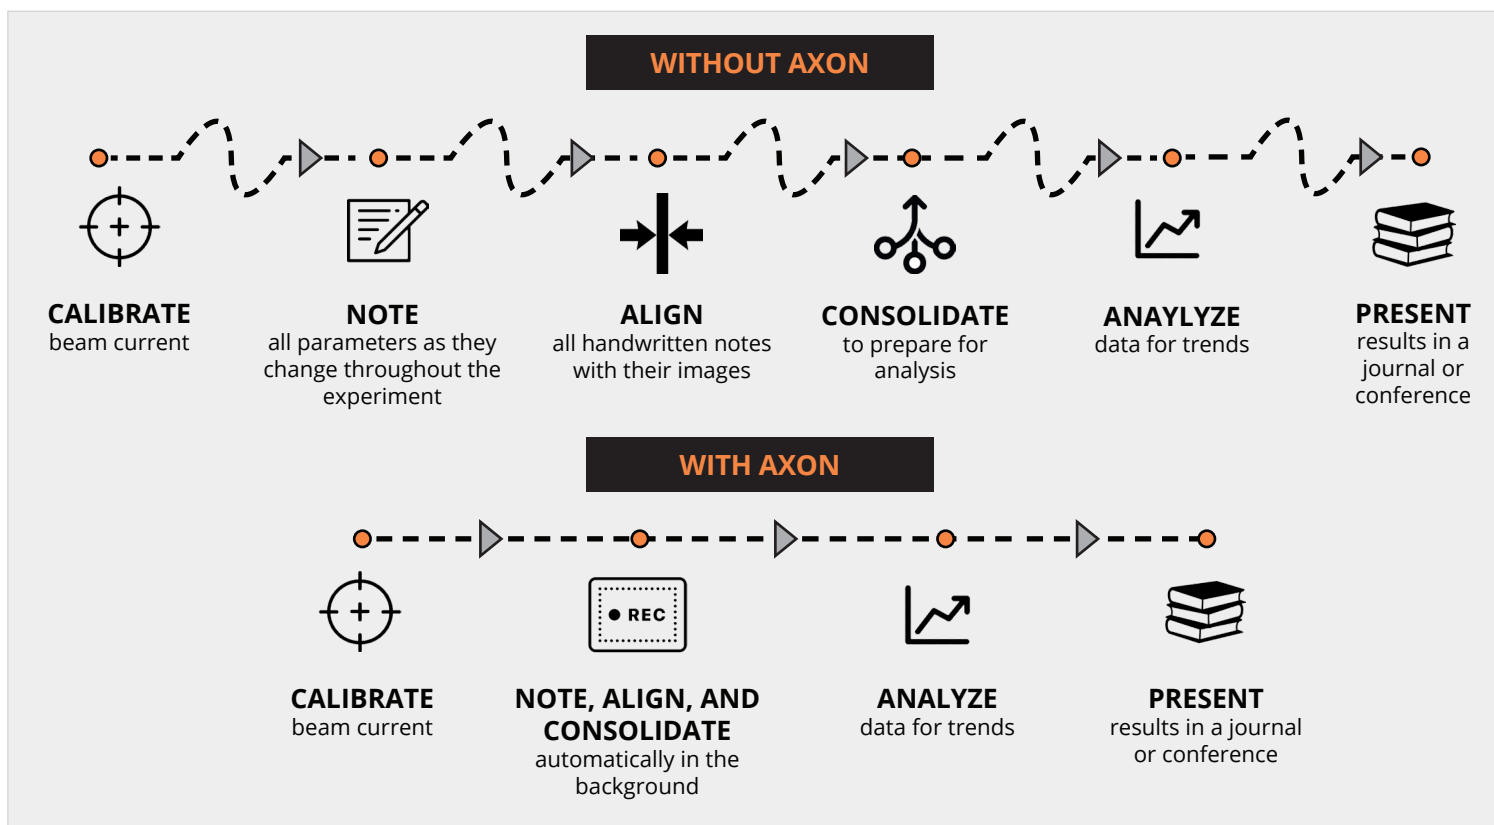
WITHOUT AXON

CALIBRATE
beam current

NOTE
all parameters as they change throughout the experiment

ALIGN
all handwritten notes with their images

CONSOLIDATE
to prepare for analysis

ANAYLYZE
data for trends

PRESENT
results in a journal or conference

WITH AXON

REC

CALIBRATE
beam current

NOTE, ALIGN, AND CONSOLIDATE
automatically in the background

ANALYZE
data for trends

PRESENT
results in a journal or conference